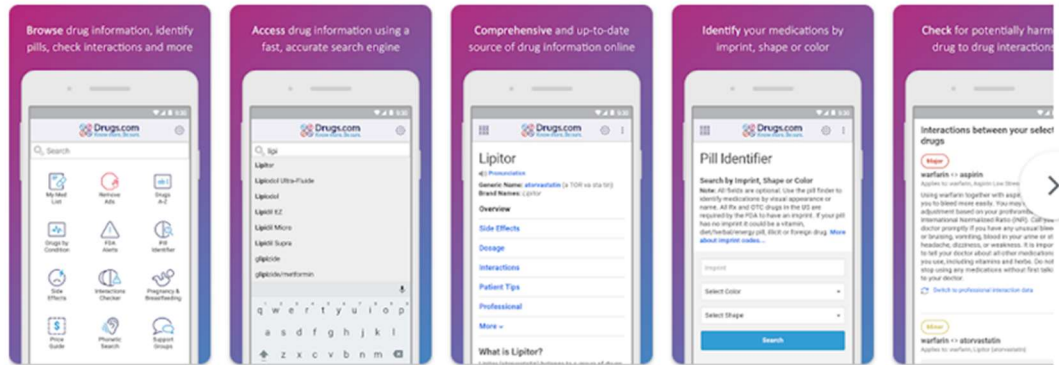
Browse drug information, identify pills, check interactions and more

Drugs.com

Search

My Med List
Remove Ads
Drugs A-Z
Drugs by Condition
FDA Alerts
Pill Identifier
Side Effects
Interactions Checker
Pregnancy & Breastfeeding
Price Guide
Phonetic Search
Support Groups

Access drug information using a fast, accurate search engine

Drugs.com

lipi

Lipitor
Lipiodol Ultra-Fluide
Lipiodol
Lipitor EZ
Lipidil Micro
Lipidil Supra
glipizide
glipizide/metformin

q w e r t y u i o p
a s d f g h j k l
z x c v b n m

Comprehensive and up-to-date source of drug information online

Drugs.com

Lipitor

Pronunciation

Generic Name: atorvastatin (a TOR va sta tin)
Brand Names: Lipitor

Overview
Side Effects
Dosage
Interactions
Patient Tips
Professional
More

What is Lipitor?

Identify your medications by imprint, shape or color

Drugs.com

Pill Identifier

Search by Imprint, Shape or Color

Note: All fields are optional. Use the pill finder to identify medications by visual appearance or name. All Rx and OTC drugs in the US are required by the FDA to have an imprint. If your pill has no imprint it could be a vitamin, diet/herbal/energy pill, illicit or foreign drug. More about imprint codes...

Imprint
Select Color
Select Shape
Search

Check for potentially harm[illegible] drug to drug interaction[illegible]

Interactions between your select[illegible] drugs

Major
warfarin <> aspirin
Applies to: warfarin, Aspirin Low Stre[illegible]

Using warfarin together with aspi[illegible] you to bleed more easily. You may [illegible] adjustment based on your prothromb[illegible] International Normalized Ratio (INR). Call you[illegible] doctor promptly if you have any unusual blee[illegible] or bruising, vomiting, blood in your urine or st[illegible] headache, dizziness, or weakness. It is impor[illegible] to tell your doctor about all other medication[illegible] you use, including vitamins and herbs. Do not stop using any medications without first talk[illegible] to your doctor.

Switch to professional interaction data

Minor
warfarin <> atorvastatin
Applies to: warfarin, Lipitor (atorvastatin)